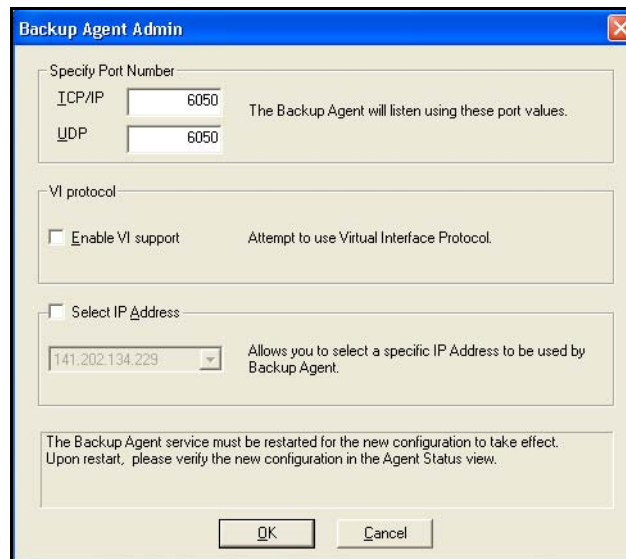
Backup Agent Admin

Specify Port Number

TCP/IP 6050

UDP 6050

The Backup Agent will listen using these port values.

VI protocol

Enable VI support

Attempt to use Virtual Interface Protocol.

Select IP Address

141.202.134.229

Allows you to select a specific IP Address to be used by Backup Agent.

The Backup Agent service must be restarted for the new configuration to take effect. Upon restart, please verify the new configuration in the Agent Status view.

OK

Cancel